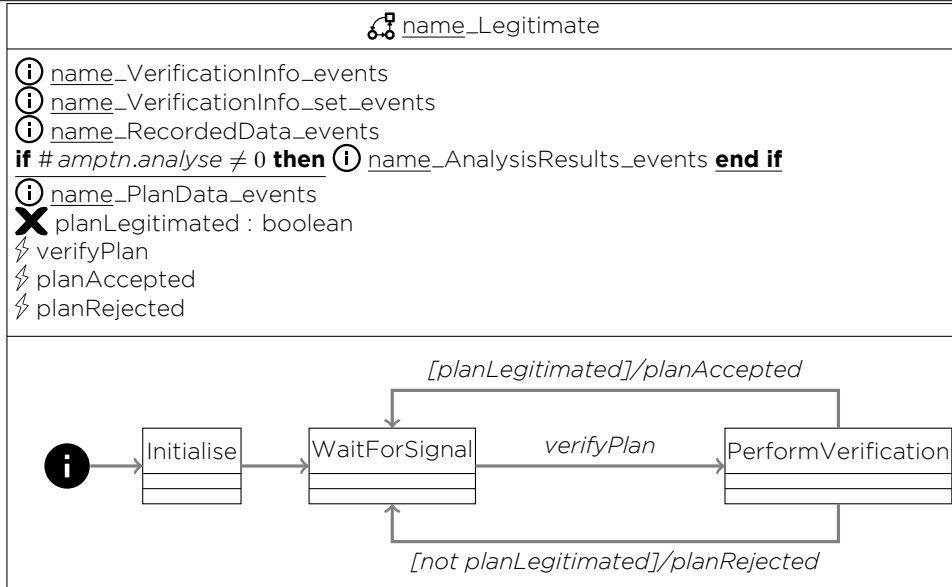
name_Legitimate

name_VerificationInfo_events
name_VerificationInfo_set_events
name_RecordedData_events
**if** $\#amptn.analyse \neq 0$ **then** name_AnalysisResults_events **end if**
name_PlanData_events
planLegitimated : boolean
verifyPlan
planAccepted
planRejected

[planLegitimated]/planAccepted

Initialise

WaitForSignal

verifyPlan

PerformVerification

[not planLegitimated]/planRejected